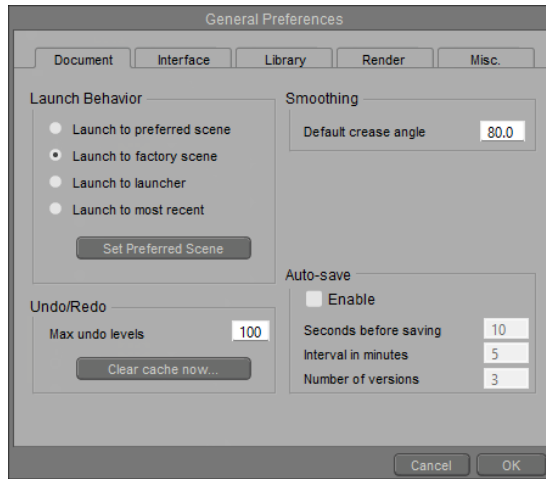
General Preferences

Document | Interface | Library | Render | Misc.

Launch Behavior

Launch to preferred scene

Launch to factory scene

Launch to launcher

Launch to most recent

Set Preferred Scene

Smoothing

Default crease angle 80.0

Undo/Redo

Max undo levels 100

Clear cache now...

Auto-save

Enable

Seconds before saving 10

Interval in minutes 5

Number of versions 3

Cancel

OK